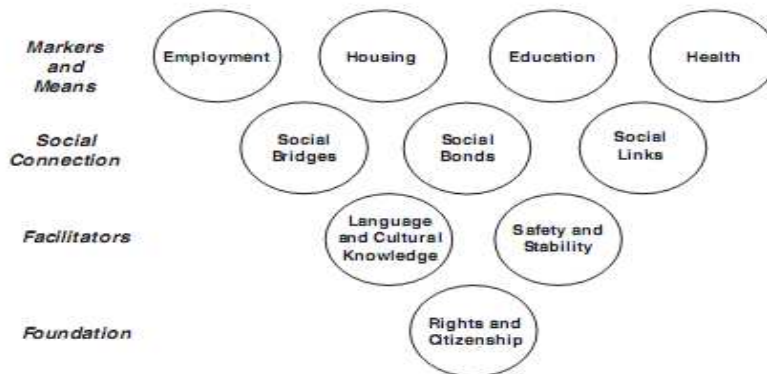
Markers and Means

Employment

Housing

Education

Health

Social Connection

Social Bridges

Social Bonds

Social Links

Facilitators

Language and Cultural Knowledge

Safety and Stability

Foundation

Rights and Citizenship